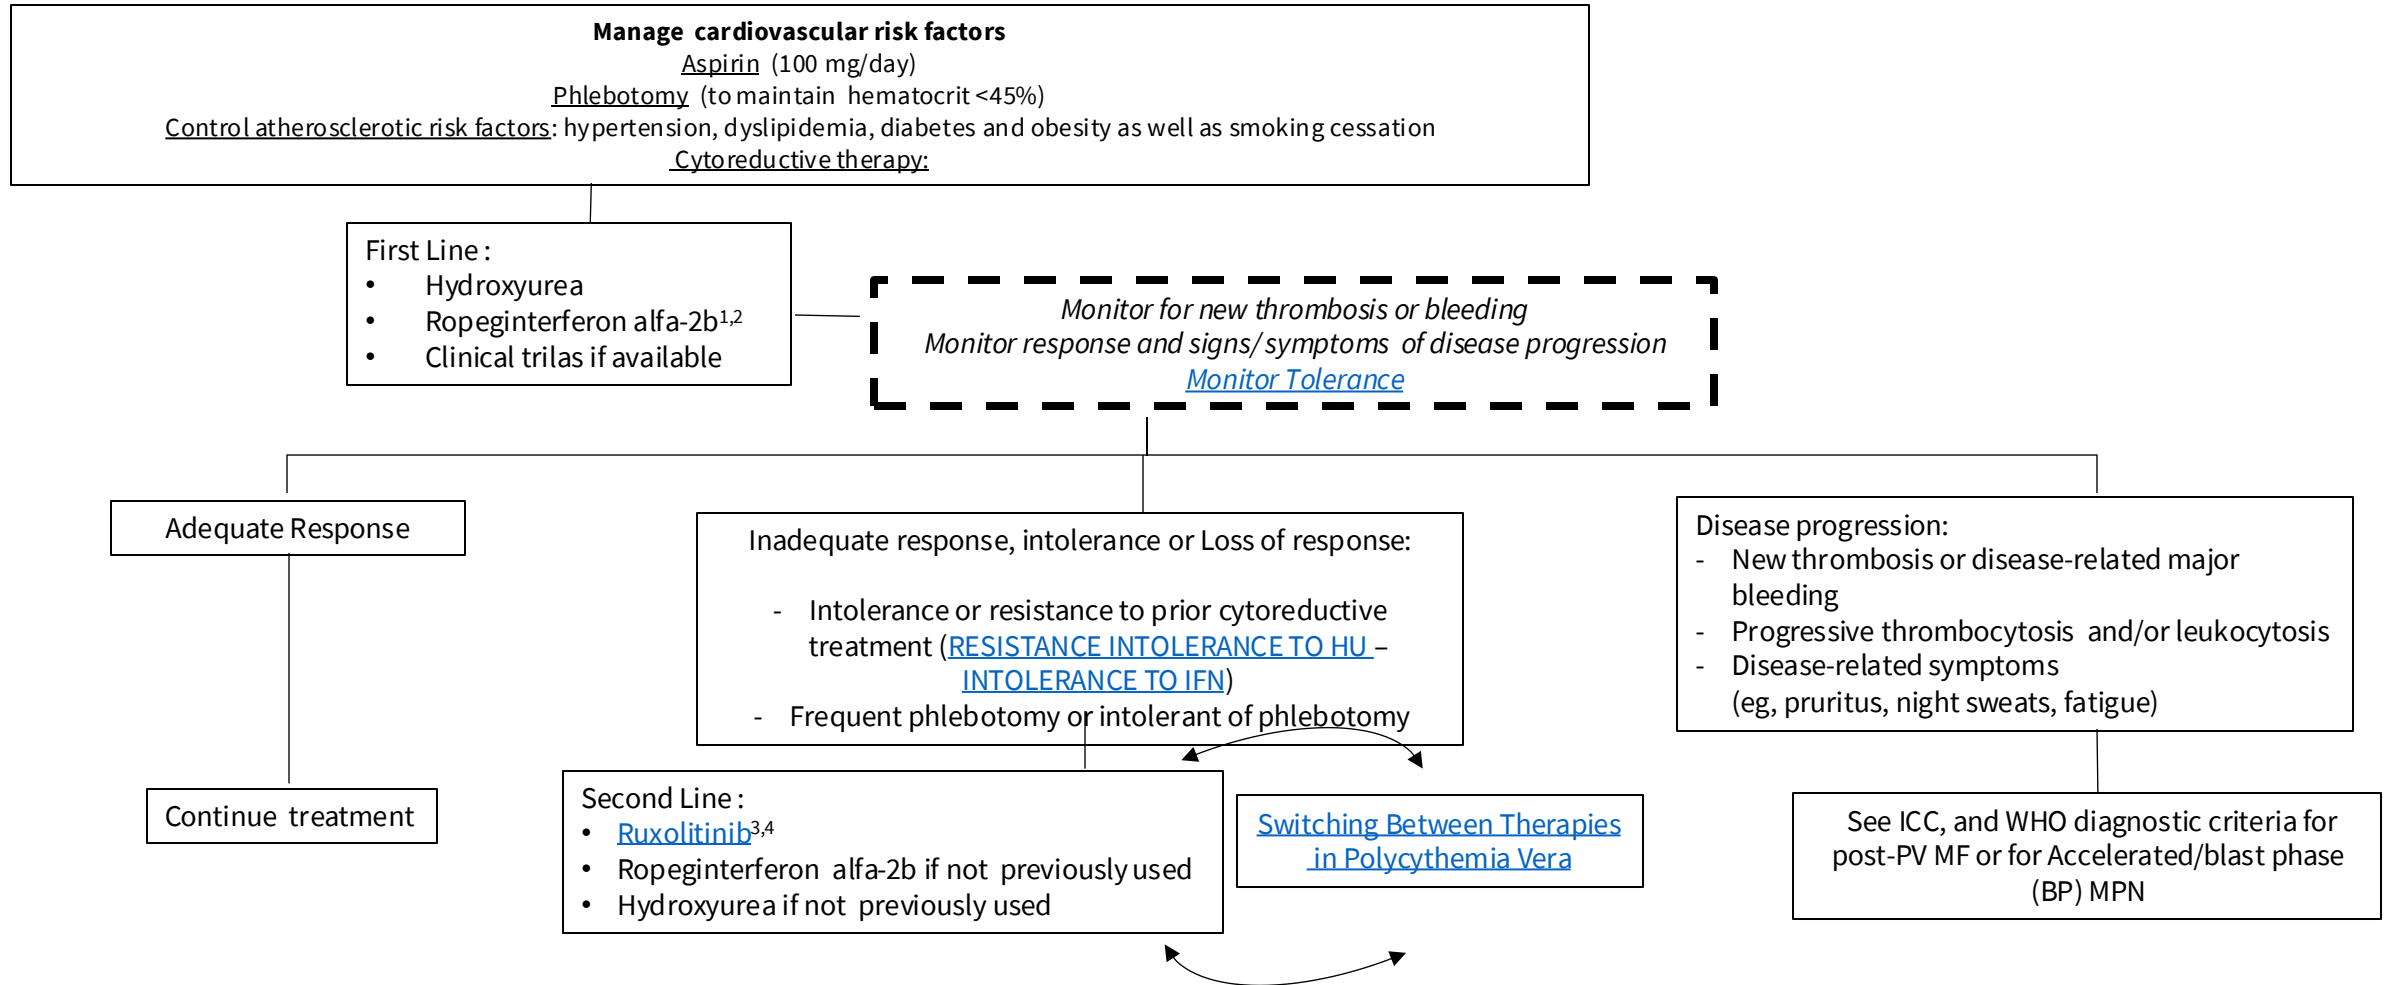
**Manage cardiovascular risk factors**
Aspirin (100 mg/day)
Phlebotomy (to maintain hematocrit <45%)
Control atherosclerotic risk factors: hypertension, dyslipidemia, diabetes and obesity as well as smoking cessation
Cytoreductive therapy:

First Line :
- Hydroxyurea
- Ropeginterferon alfa-2b$^{1,2}$
- Clinical trilas if available

Monitor for new thrombosis or bleeding
Monitor response and signs/symptoms of disease progression
Monitor Tolerance

Adequate Response

Continue treatment

Inadequate response, intolerance or Loss of response:
- Intolerance or resistance to prior cytoreductive treatment (RESISTANCE INTOLERANCE TO HU – INTOLERANCE TO IFN)
- Frequent phlebotomy or intolerant of phlebotomy

Second Line :
- Ruxolitinib$^{3,4}$
- Ropeginterferon alfa-2b if not previously used
- Hydroxyurea if not previously used

Switching Between Therapies in Polycythemia Vera

Disease progression:
- New thrombosis or disease-related major bleeding
- Progressive thrombocytosis and/or leukocytosis
- Disease-related symptoms (eg, pruritus, night sweats, fatigue)

See ICC, and WHO diagnostic criteria for post-PV MF or for Accelerated/blast phase (BP) MPN